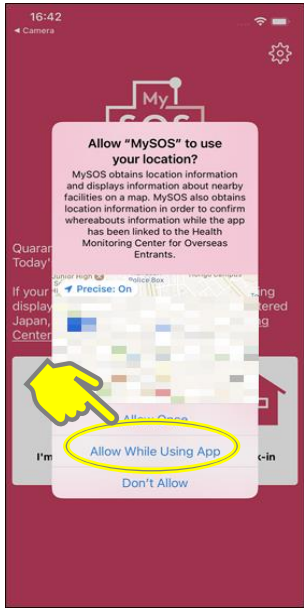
16:42
◂ Camera

My SOS

Allow "MySOS" to use your location?

MySOS obtains location information and displays information about nearby facilities on a map. MySOS also obtains location information in order to confirm whereabouts information while the app has been linked to the Health Monitoring Center for Overseas Entrants.

Junior High
Police Box
Precise: On

Quaran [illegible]
Today' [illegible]

If your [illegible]
display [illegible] tered
Japan, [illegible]
Center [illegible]

Allow Once

Allow While Using App

Don't Allow

I'm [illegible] k-in